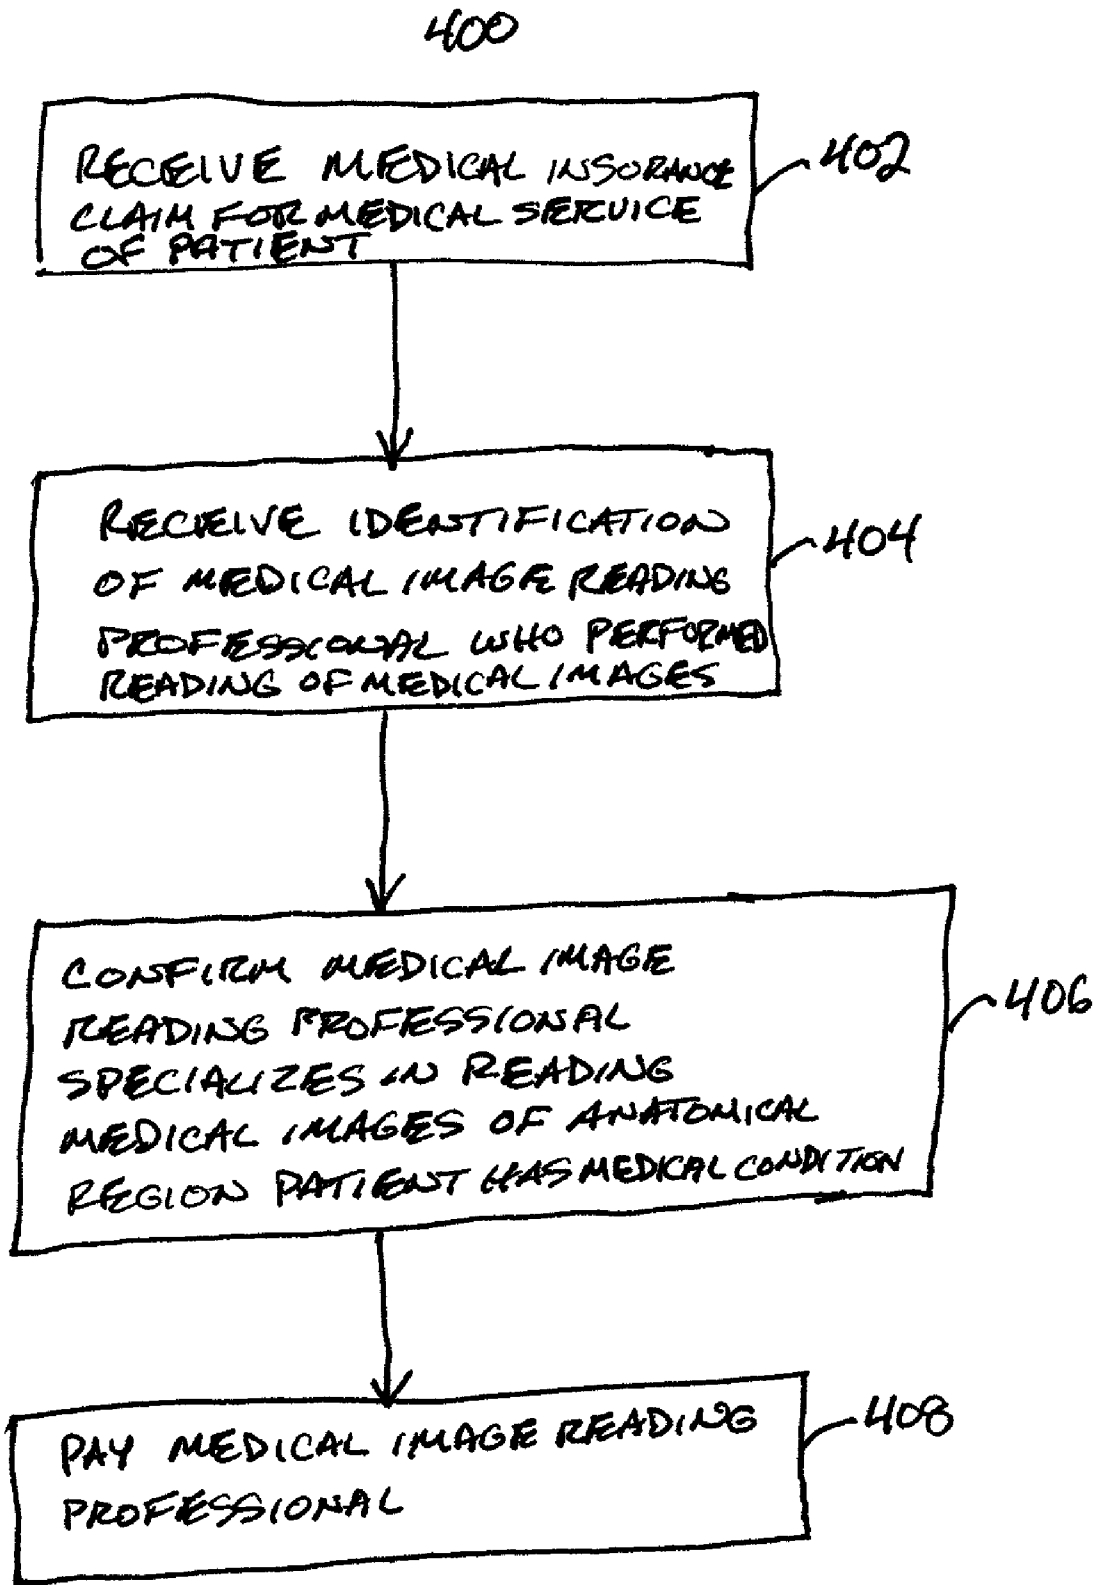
400

RECEIVE MEDICAL INSURANCE CLAIM FOR MEDICAL SERVICE OF PATIENT

402

RECEIVE IDENTIFICATION OF MEDICAL IMAGE READING PROFESSIONAL WHO PERFORMED READING OF MEDICAL IMAGES

404

CONFIRM MEDICAL IMAGE READING PROFESSIONAL SPECIALIZES IN READING MEDICAL IMAGES OF ANATOMICAL REGION PATIENT HAS MEDICAL CONDITION

406

PAY MEDICAL IMAGE READING PROFESSIONAL

408